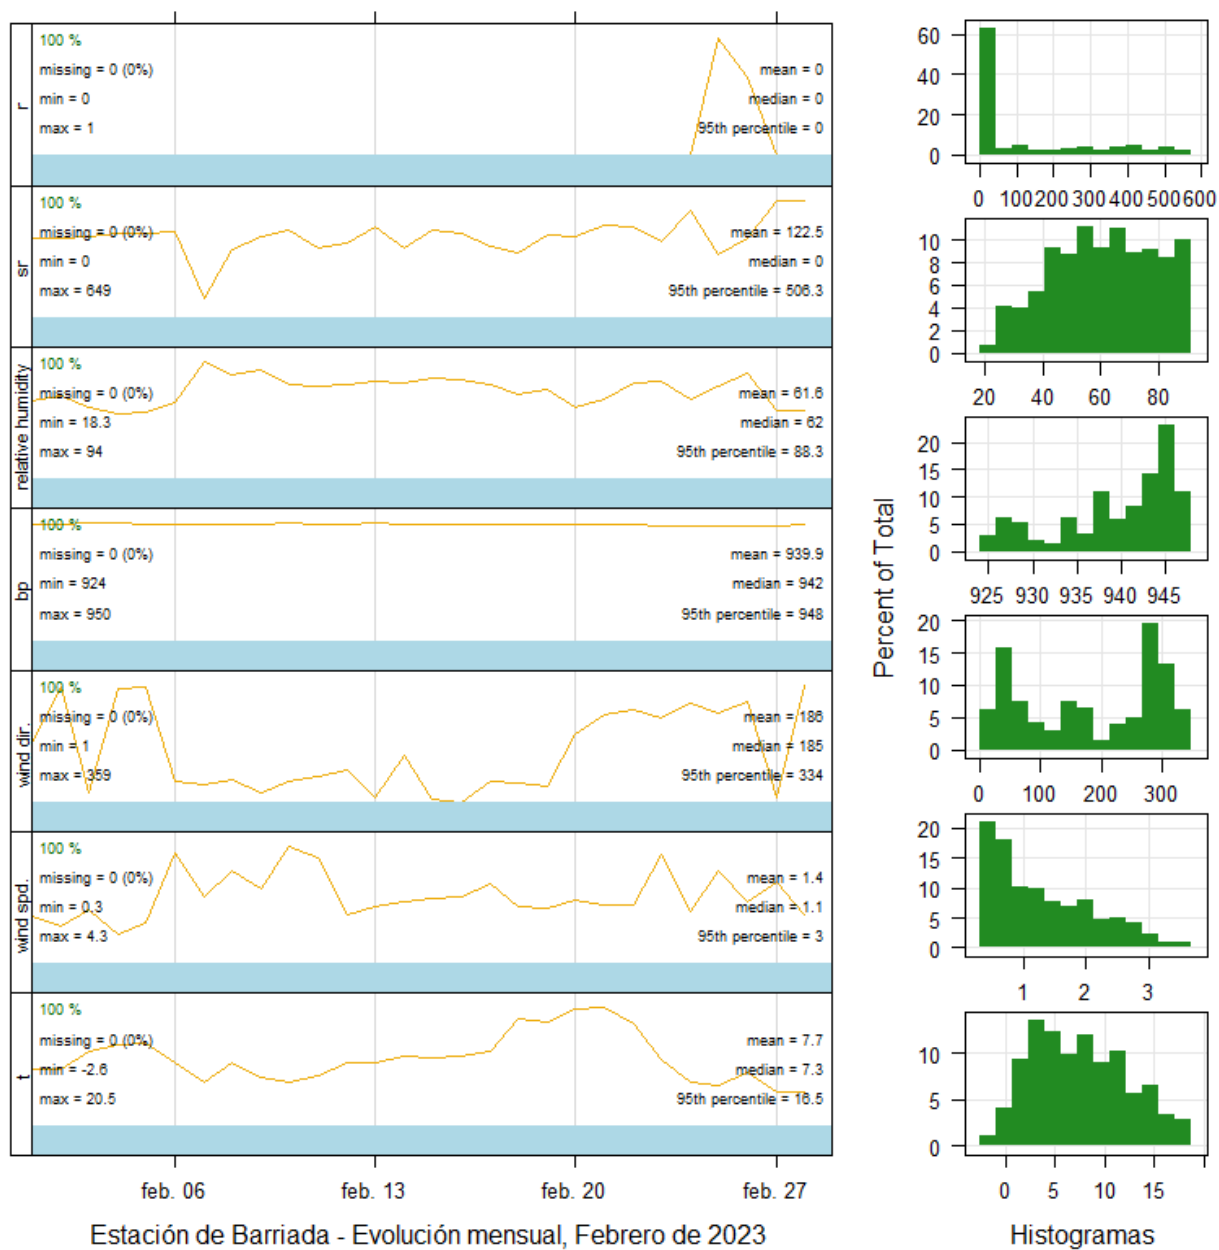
r
100 %
missing = 0 (0%)
min = 0
max = 1
mean = 0
median = 0
95th percentile = 0

sr
100 %
missing = 0 (0%)
min = 0
max = 649
mean = 122.5
median = 0
95th percentile = 506.3

relative humidity
100 %
missing = 0 (0%)
min = 18.3
max = 94
mean = 61.6
median = 62
95th percentile = 88.3

bp
100 %
missing = 0 (0%)
min = 924
max = 950
mean = 939.9
median = 942
95th percentile = 948

wind dir.
100 %
missing = 0 (0%)
min = 1
max = 359
mean = 186
median = 185
95th percentile = 334

wind spd.
100 %
missing = 0 (0%)
min = 0.3
max = 4.3
mean = 1.4
median = 1.1
95th percentile = 3

t
100 %
missing = 0 (0%)
min = -2.6
max = 20.5
mean = 7.7
median = 7.3
95th percentile = 16.5

feb. 06 feb. 13 feb. 20 feb. 27

Estación de Barriada - Evolución mensual, Febrero de 2023

60 40 20 0
0 100 200 300 400 500 600
10 8 6 4 2 0
20 40 60 80
20 15 10 5 0
925 930 935 940 945
20 15 10 5 0
0 100 200 300
20 15 10 5 0
1 2 3
10 5 0
0 5 10 15

Percent of Total

Histogramas